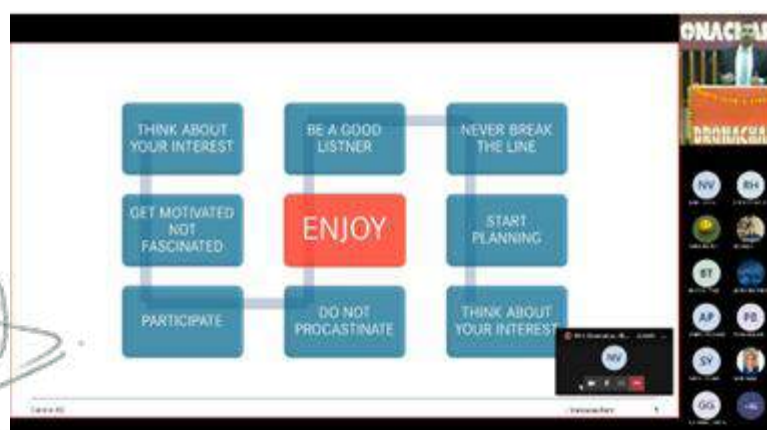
THINK ABOUT YOUR INTEREST

BE A GOOD LISTNER

NEVER BREAK THE LINE

GET MOTIVATED NOT FASCINATED

ENJOY

START PLANNING

PARTICIPATE

DO NOT PROCASTINATE

THINK ABOUT YOUR INTEREST

ONACHAR

DRONACHAR

NV

RH

BT

AP

PD

SY

GG

NV